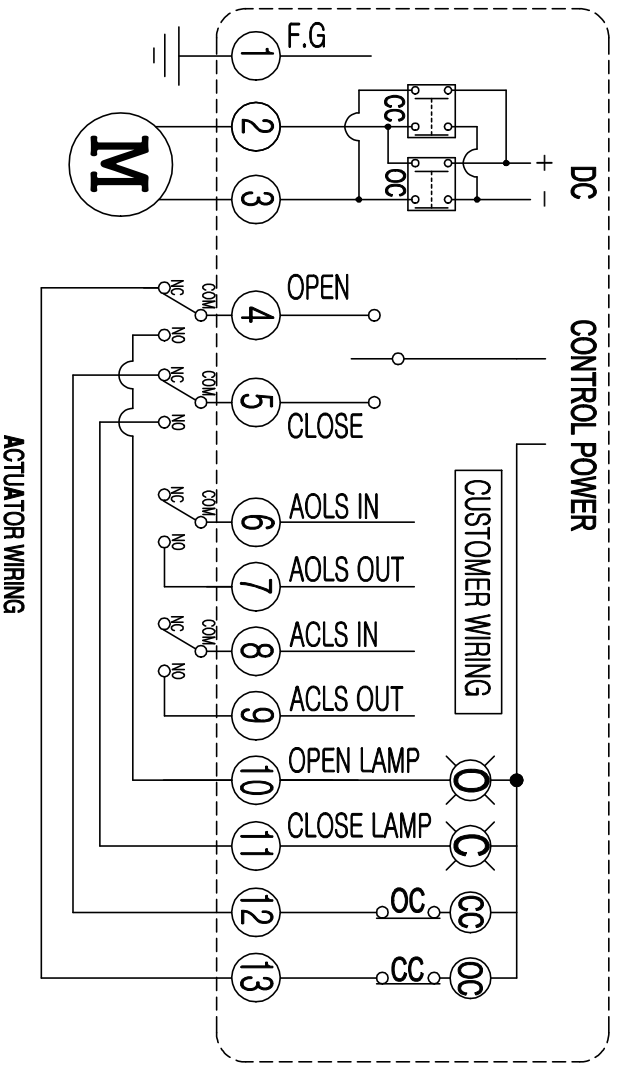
F.G
1
2
3
M
CC
OC
+
−
DC
NC
COM
NO
4
OPEN
NC
COM
NO
5
CLOSE
CONTROL POWER
NC
COM
NO
6
AOLS IN
7
AOLS OUT
NC
COM
NO
8
ACLS IN
9
ACLS OUT
CUSTOMER WIRING
10
OPEN LAMP
O
11
CLOSE LAMP
C
12
OC
CC
13
CC
OC
ACTUATOR WIRING